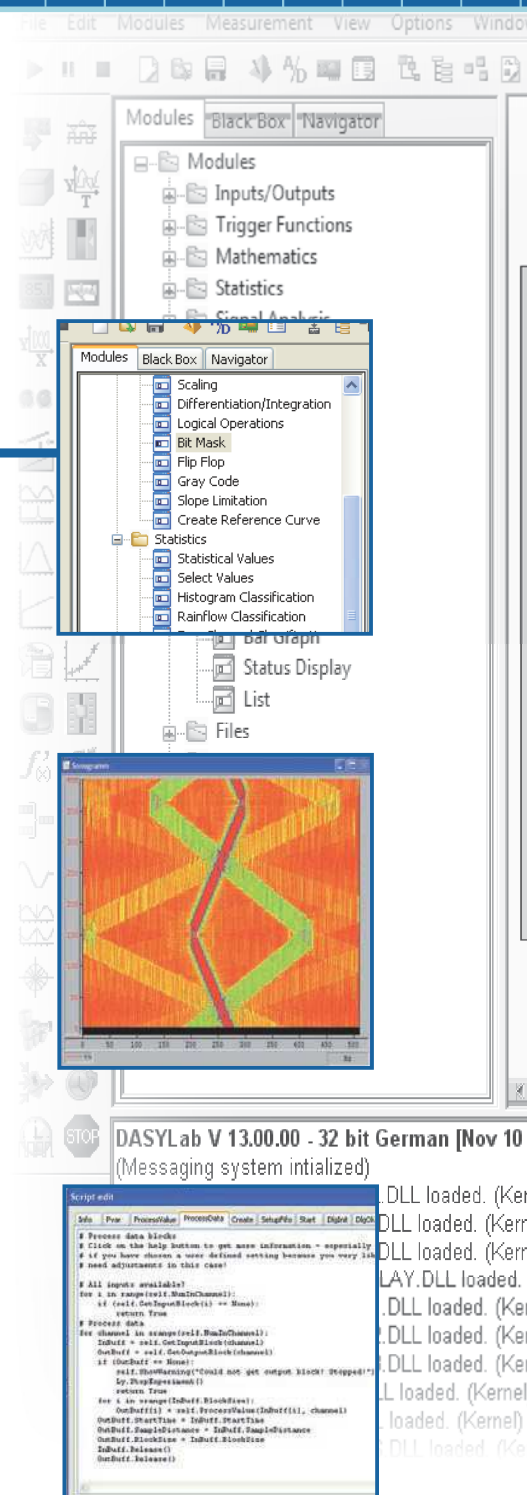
File Edit Modules Measurement View Options Windo

Modules Black Box Navigator

Modules
Inputs/Outputs
Trigger Functions
Mathematics
Statistics
Signal Analysis

Modules Black Box Navigator
Scaling
Differentiation/Integration
Logical Operations
Bit Mask
Flip Flop
Gray Code
Slope Limitation
Create Reference Curve
Statistics
Statistical Values
Select Values
Histogram Classification
Rainflow Classification

Bar Graph
Status Display
List
Files

Sonogram

STOP

DASYLab V 13.00.00 - 32 bit German [Nov 10
(Messaging system intialized)
.DLL loaded. (Kerr
DLL loaded. (Kerr
DLL loaded. (Kerr
LAY.DLL loaded.
.DLL loaded. (Ker
.DLL loaded. (Ker
.DLL loaded. (Ker
L loaded. (Kernel
loaded. (Kernel)
DLL loaded (Ke

Script edit
Info Pvar ProcessValue ProcessData Create SetupFifo Start DlgInit DlgOk
# Process data blocks
# Click on the help button to get more information - especially
# if you have chosen a user defined setting because you very lik
# need adjustments in this case!

# All inputs available?
for i in range(self.NumInChannel):
if (self.GetInputBlock(i) == None):
return True
# Process data
for channel in range(self.NumInChannel):
InBuff = self.GetInputBlock(channel)
OutBuff = self.GetOutputBlock(channel)
if (OutBuff == None):
self.ShowWarning("Could not get output block! Stopped!")
Ly.StopExperiment()
return True
for i in range(InBuff.BlockSize):
OutBuff[i] = self.ProcessValue(InBuff[i], channel)
OutBuff.StartTime = InBuff.StartTime
OutBuff.SampleDistance = InBuff.SampleDistance
OutBuff.BlockSize = InBuff.BlockSize
InBuff.Release()
OutBuff.Release()